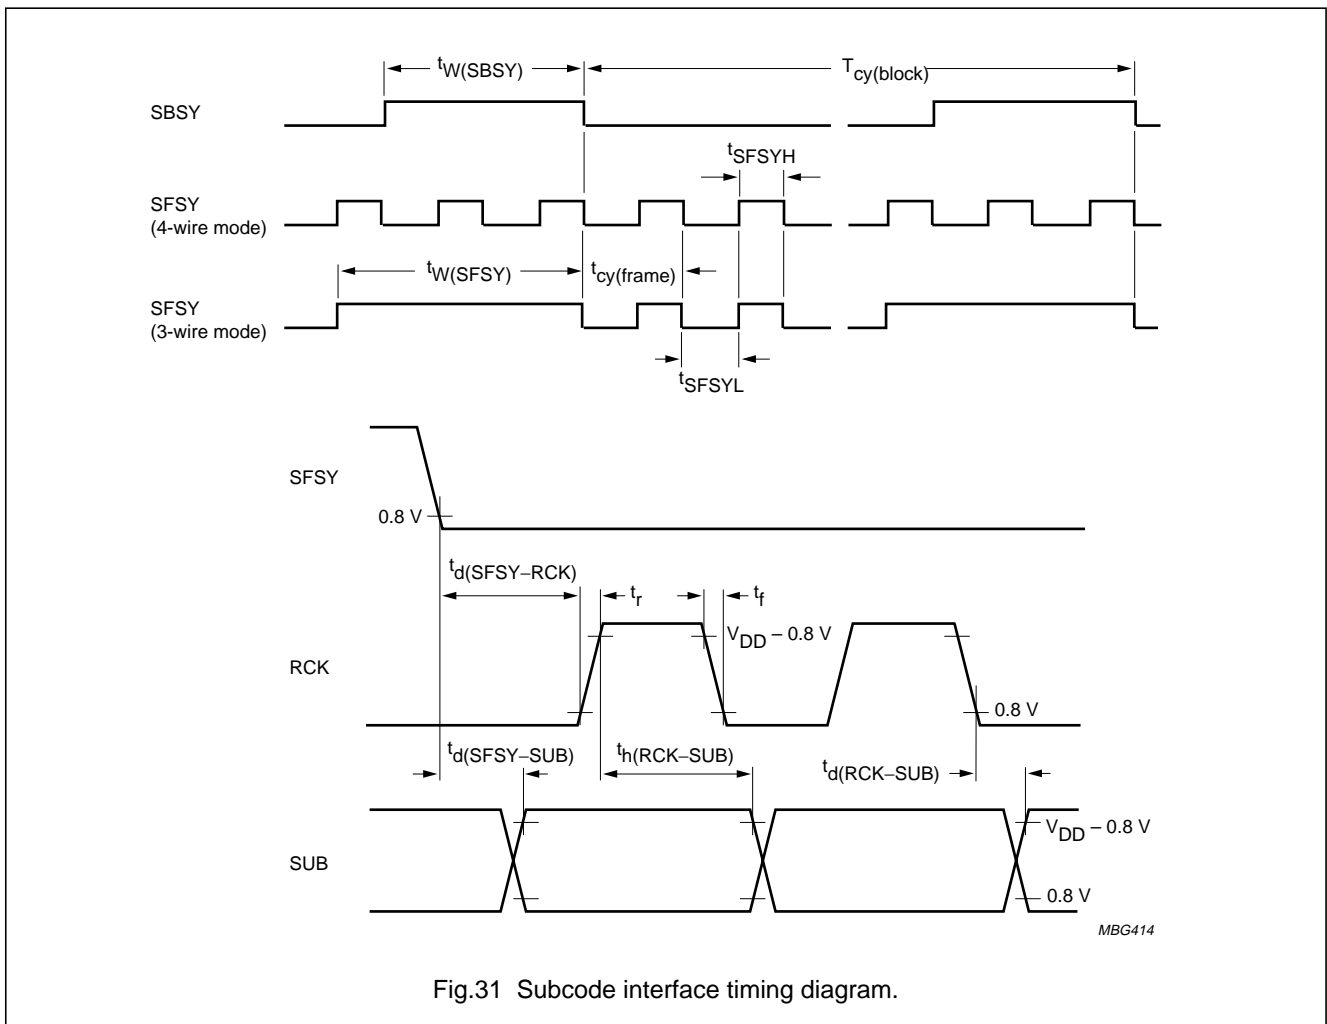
$t_{W(SBSY)}$

$T_{cy(block)}$

SBSY

$t_{SFSYH}$

SFSY
(4-wire mode)

$t_{W(SFSY)}$

$t_{cy(frame)}$

SFSY
(3-wire mode)

$t_{SFSYL}$

SFSY

0.8 V

$t_{d(SFSY-RCK)}$

$t_r$

$t_f$

$V_{DD} - 0.8$ V

RCK

0.8 V

$t_{d(SFSY-SUB)}$

$t_{h(RCK-SUB)}$

$t_{d(RCK-SUB)}$

SUB

$V_{DD} - 0.8$ V

0.8 V

MBG414

Fig.31 Subcode interface timing diagram.